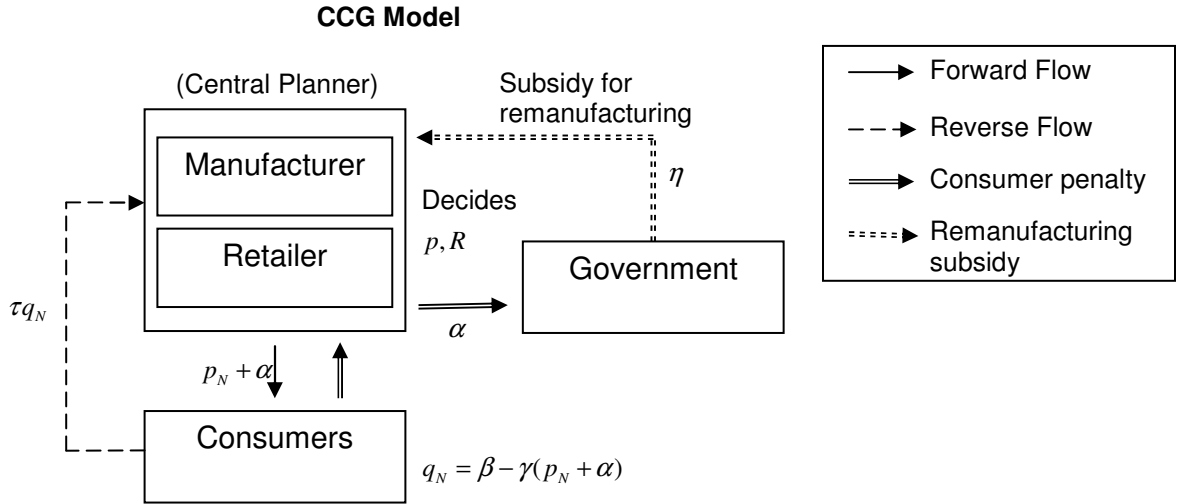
CCG Model

(Central Planner)

Manufacturer

Retailer

Subsidy for remanufacturing

$\eta$

Decides

$p, R$

Government

$\alpha$

$\tau q_N$

$p_N + \alpha$

Consumers

$q_N = \beta - \gamma(p_N + \alpha)$

Forward Flow

Reverse Flow

Consumer penalty

Remanufacturing subsidy